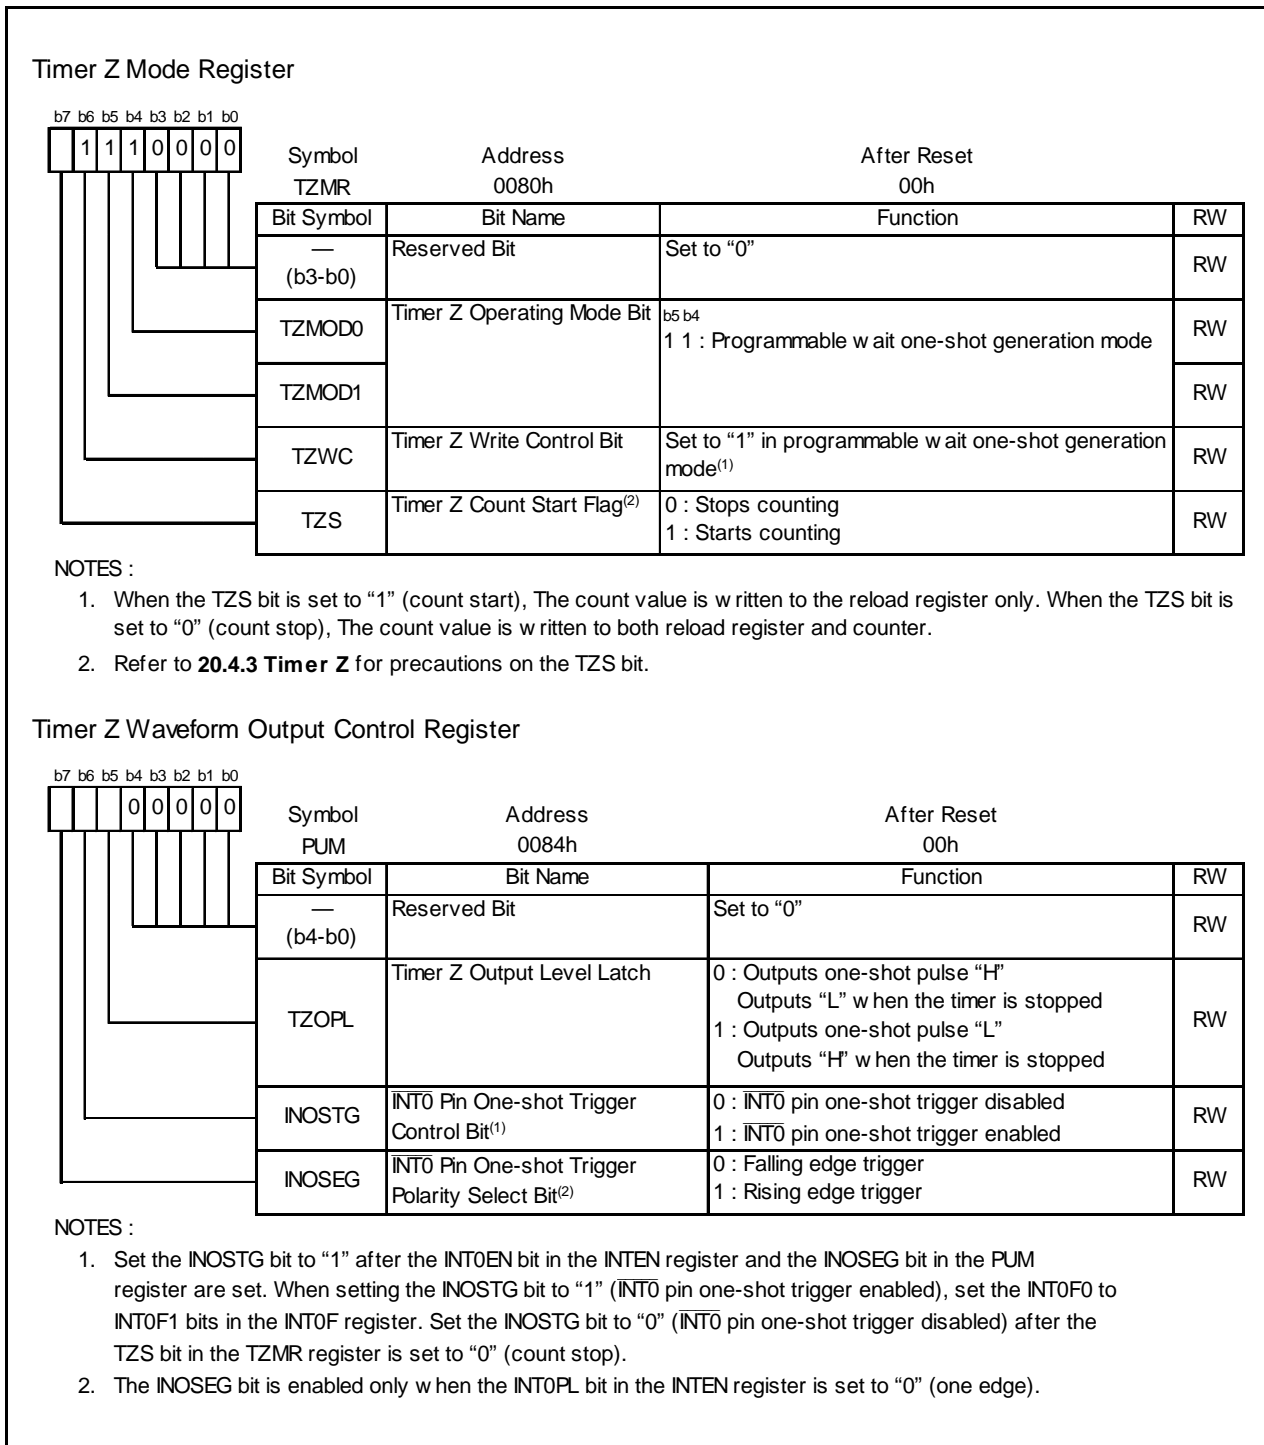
Timer Z Mode Register

b7 b6 b5 b4 b3 b2 b1 b0

| | 1 | 1 | 1 | 0 | 0 | 0 | 0 |

Symbol TZMR

Address 0080h

After Reset 00h

| Bit Symbol | Bit Name | Function | RW |
|---|---|---|---|
| — (b3-b0) | Reserved Bit | Set to “0” | RW |
| TZMOD0 | Timer Z Operating Mode Bit | b5 b4<br>1 1 : Programmable w ait one-shot generation mode | RW |
| TZMOD1 | | | RW |
| TZWC | Timer Z Write Control Bit | Set to “1” in programmable w ait one-shot generation mode$^{(1)}$ | RW |
| TZS | Timer Z Count Start Flag$^{(2)}$ | 0 : Stops counting<br>1 : Starts counting | RW |

NOTES :

1. When the TZS bit is set to “1” (count start), The count value is w ritten to the reload register only. When the TZS bit is set to “0” (count stop), The count value is w ritten to both reload register and counter.

2. Refer to **20.4.3 Timer Z** for precautions on the TZS bit.

Timer Z Waveform Output Control Register

b7 b6 b5 b4 b3 b2 b1 b0

| | | | 0 | 0 | 0 | 0 | 0 |

Symbol PUM

Address 0084h

After Reset 00h

| Bit Symbol | Bit Name | Function | RW |
|---|---|---|---|
| — (b4-b0) | Reserved Bit | Set to “0” | RW |
| TZOPL | Timer Z Output Level Latch | 0 : Outputs one-shot pulse “H”<br>Outputs “L” w hen the timer is stopped<br>1 : Outputs one-shot pulse “L”<br>Outputs “H” w hen the timer is stopped | RW |
| INOSTG | $\overline{INT0}$ Pin One-shot Trigger Control Bit$^{(1)}$ | 0 : $\overline{INT0}$ pin one-shot trigger disabled<br>1 : $\overline{INT0}$ pin one-shot trigger enabled | RW |
| INOSEG | $\overline{INT0}$ Pin One-shot Trigger Polarity Select Bit$^{(2)}$ | 0 : Falling edge trigger<br>1 : Rising edge trigger | RW |

NOTES :

1. Set the INOSTG bit to “1” after the INT0EN bit in the INTEN register and the INOSEG bit in the PUM register are set. When setting the INOSTG bit to “1” ($\overline{INT0}$ pin one-shot trigger enabled), set the INT0F0 to INT0F1 bits in the INT0F register. Set the INOSTG bit to “0” ($\overline{INT0}$ pin one-shot trigger disabled) after the TZS bit in the TZMR register is set to “0” (count stop).

2. The INOSEG bit is enabled only w hen the INT0PL bit in the INTEN register is set to “0” (one edge).